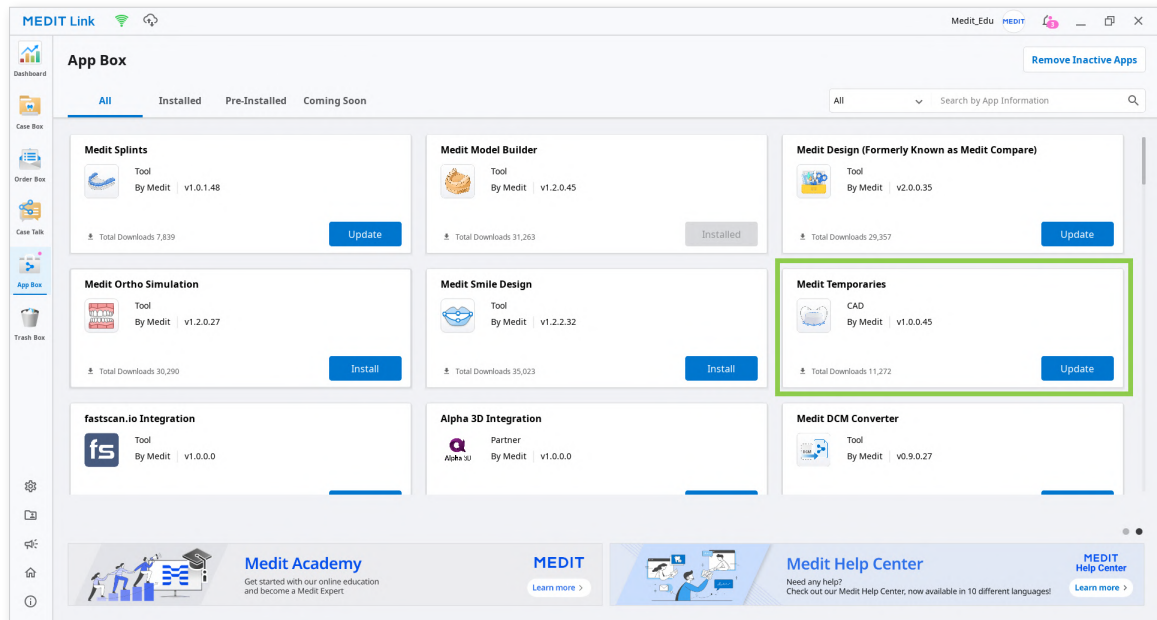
MEDIT Link

Medit_Edu MEDIT

Dashboard
Case Box
Order Box
Case Talk
App Box
Trash Box

App Box

Remove Inactive Apps

All Installed Pre-Installed Coming Soon

All

Search by App Information

Medit Splints
Tool
By Medit | v1.0.1.48
Total Downloads 7,839
Update

Medit Model Builder
Tool
By Medit | v1.2.0.45
Total Downloads 31,263
Installed

Medit Design (Formerly Known as Medit Compare)
Tool
By Medit | v2.0.0.35
Total Downloads 29,357
Update

Medit Ortho Simulation
Tool
By Medit | v1.2.0.27
Total Downloads 30,290
Install

Medit Smile Design
Tool
By Medit | v1.2.2.32
Total Downloads 35,023
Install

Medit Temporaries
CAD
By Medit | v1.0.0.45
Total Downloads 11,272
Update

fastscan.io Integration
Tool
By Medit | v1.0.0.0

Alpha 3D Integration
Partner
By Medit | v1.0.0.0

Medit DCM Converter
Tool
By Medit | v0.9.0.27

Medit Academy
Get started with our online education and become a Medit Expert
MEDIT
Learn more

Medit Help Center
Need any help?
Check out our Medit Help Center, now available in 10 different languages!
MEDIT Help Center
Learn more